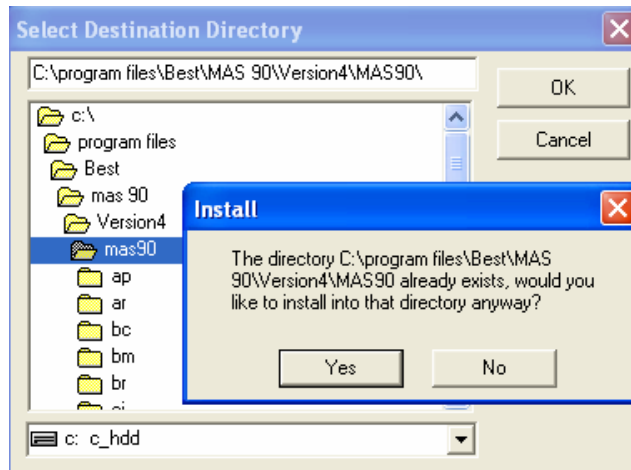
Select Destination Directory

C:\program files\Best\MAS 90\Version4\MAS90\

OK

Cancel

c:\
program files
Best
mas 90
Version4
mas90
ap
ar
bc
bm
br
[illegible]

c: c_hdd

Install

The directory C:\program files\Best\MAS 90\Version4\MAS90 already exists, would you like to install into that directory anyway?

Yes

No